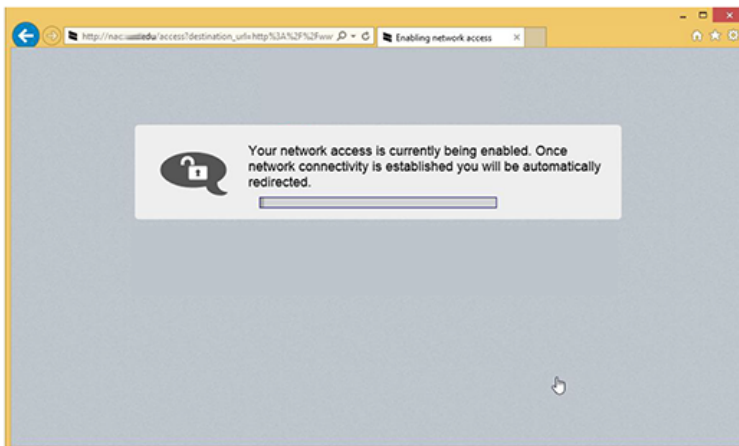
http://nac.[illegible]edu/access?destination_url=http%3A%2F%2Fww

Enabling network access

Your network access is currently being enabled. Once network connectivity is established you will be automatically redirected.